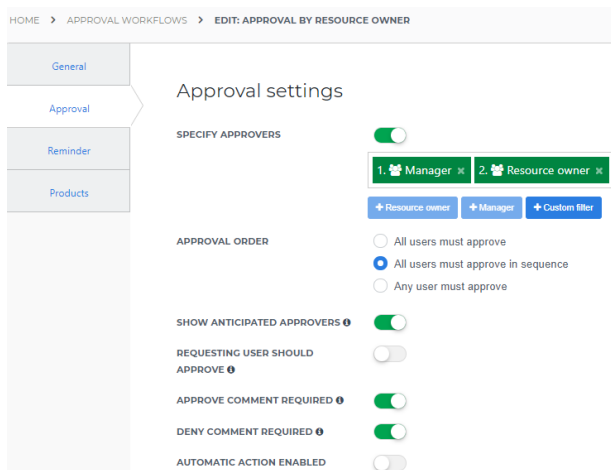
HOME > APPROVAL WORKFLOWS > EDIT: APPROVAL BY RESOURCE OWNER

General

Approval

Reminder

Products

Approval settings

SPECIFY APPROVERS

1. Manager ✖ 2. Resource owner ✖

+ Resource owner + Manager + Custom filter

APPROVAL ORDER

All users must approve

All users must approve in sequence

Any user must approve

SHOW ANTICIPATED APPROVERS

REQUESTING USER SHOULD APPROVE

APPROVE COMMENT REQUIRED

DENY COMMENT REQUIRED

AUTOMATIC ACTION ENABLED